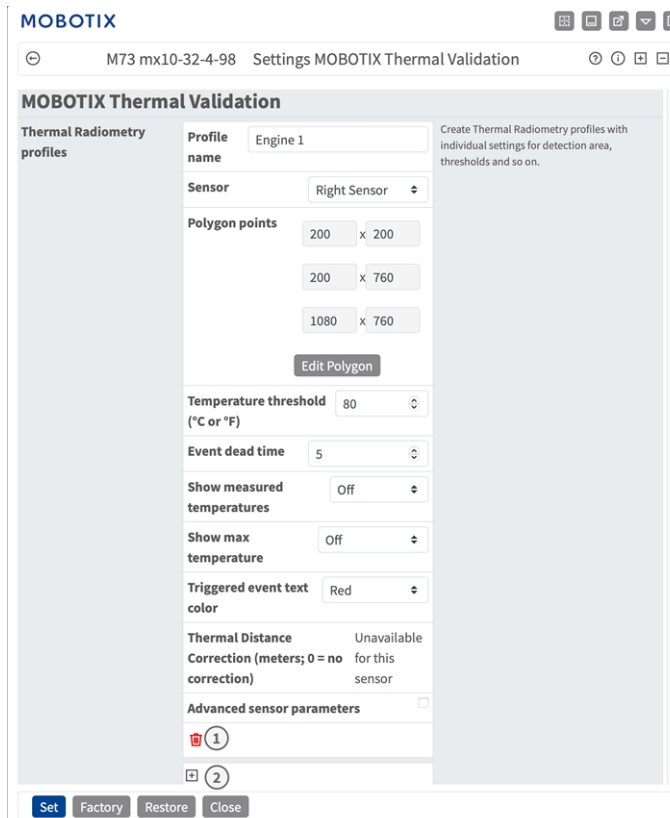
MOBOTIX

M73 mx10-32-4-98 Settings MOBOTIX Thermal Validation

MOBOTIX Thermal Validation

Thermal Radiometry profiles

Create Thermal Radiometry profiles with individual settings for detection area, thresholds and so on.

| | |
|---|---|
| Profile name | Engine 1 |
| Sensor | Right Sensor |
| Polygon points | 200 x 200 |
| | 200 x 760 |
| | 1080 x 760 |
| | Edit Polygon |
| Temperature threshold (°C or °F) | 80 |
| Event dead time | 5 |
| Show measured temperatures | Off |
| Show max temperature | Off |
| Triggered event text color | Red |
| Thermal Distance Correction (meters; 0 = no correction) | Unavailable for this sensor |
| Advanced sensor parameters | |

1

2

Set Factory Restore Close